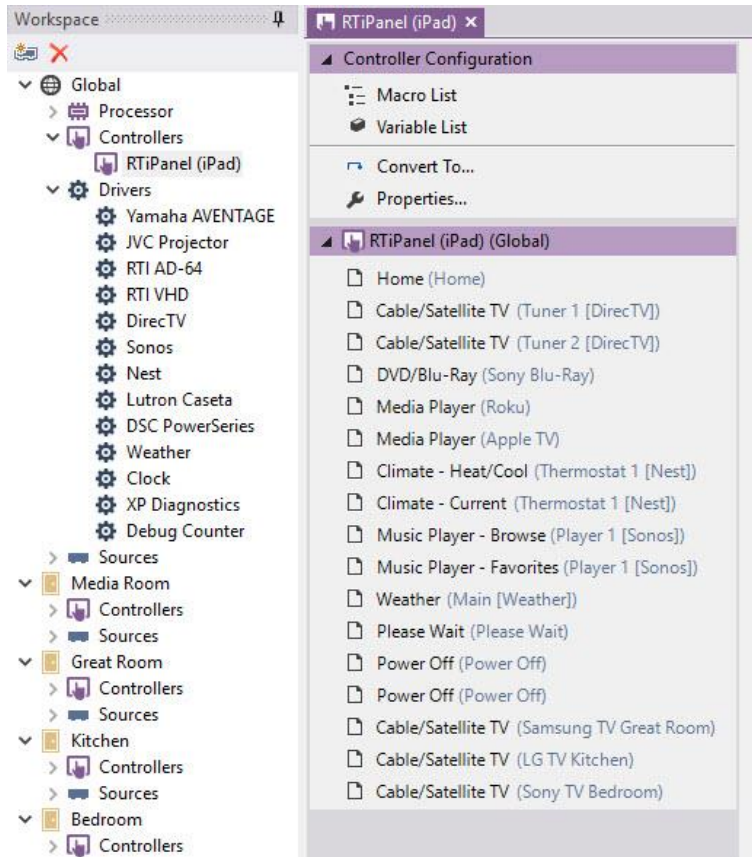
Workspace

Global
Processor
Controllers
RTiPanel (iPad)
Drivers
Yamaha AVENTAGE
JVC Projector
RTI AD-64
RTI VHD
DirecTV
Sonos
Nest
Lutron Caseta
DSC PowerSeries
Weather
Clock
XP Diagnostics
Debug Counter
Sources
Media Room
Controllers
Sources
Great Room
Controllers
Sources
Kitchen
Controllers
Sources
Bedroom
Controllers

RTiPanel (iPad) ×

Controller Configuration
Macro List
Variable List
Convert To...
Properties...

RTiPanel (iPad) (Global)
Home (Home)
Cable/Satellite TV (Tuner 1 [DirecTV])
Cable/Satellite TV (Tuner 2 [DirecTV])
DVD/Blu-Ray (Sony Blu-Ray)
Media Player (Roku)
Media Player (Apple TV)
Climate - Heat/Cool (Thermostat 1 [Nest])
Climate - Current (Thermostat 1 [Nest])
Music Player - Browse (Player 1 [Sonos])
Music Player - Favorites (Player 1 [Sonos])
Weather (Main [Weather])
Please Wait (Please Wait)
Power Off (Power Off)
Power Off (Power Off)
Cable/Satellite TV (Samsung TV Great Room)
Cable/Satellite TV (LG TV Kitchen)
Cable/Satellite TV (Sony TV Bedroom)